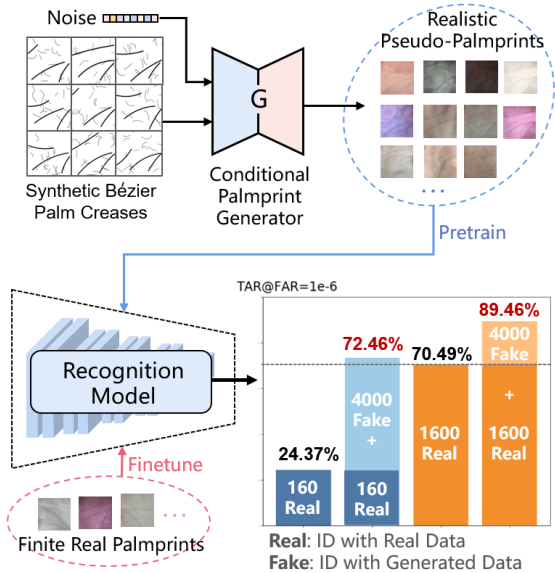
Noise

Synthetic Bézier Palm Creases

G

Conditional Palmprint Generator

Realistic Pseudo-Palmprints

...

Pretrain

Recognition Model

Finetune

...

Finite Real Palmprints

TAR@FAR=1e-6

24.37%

160 Real

72.46%

4000 Fake + 160 Real

70.49%

1600 Real

89.46%

4000 Fake + 1600 Real

**Real**: ID with Real Data
**Fake**: ID with Generated Data